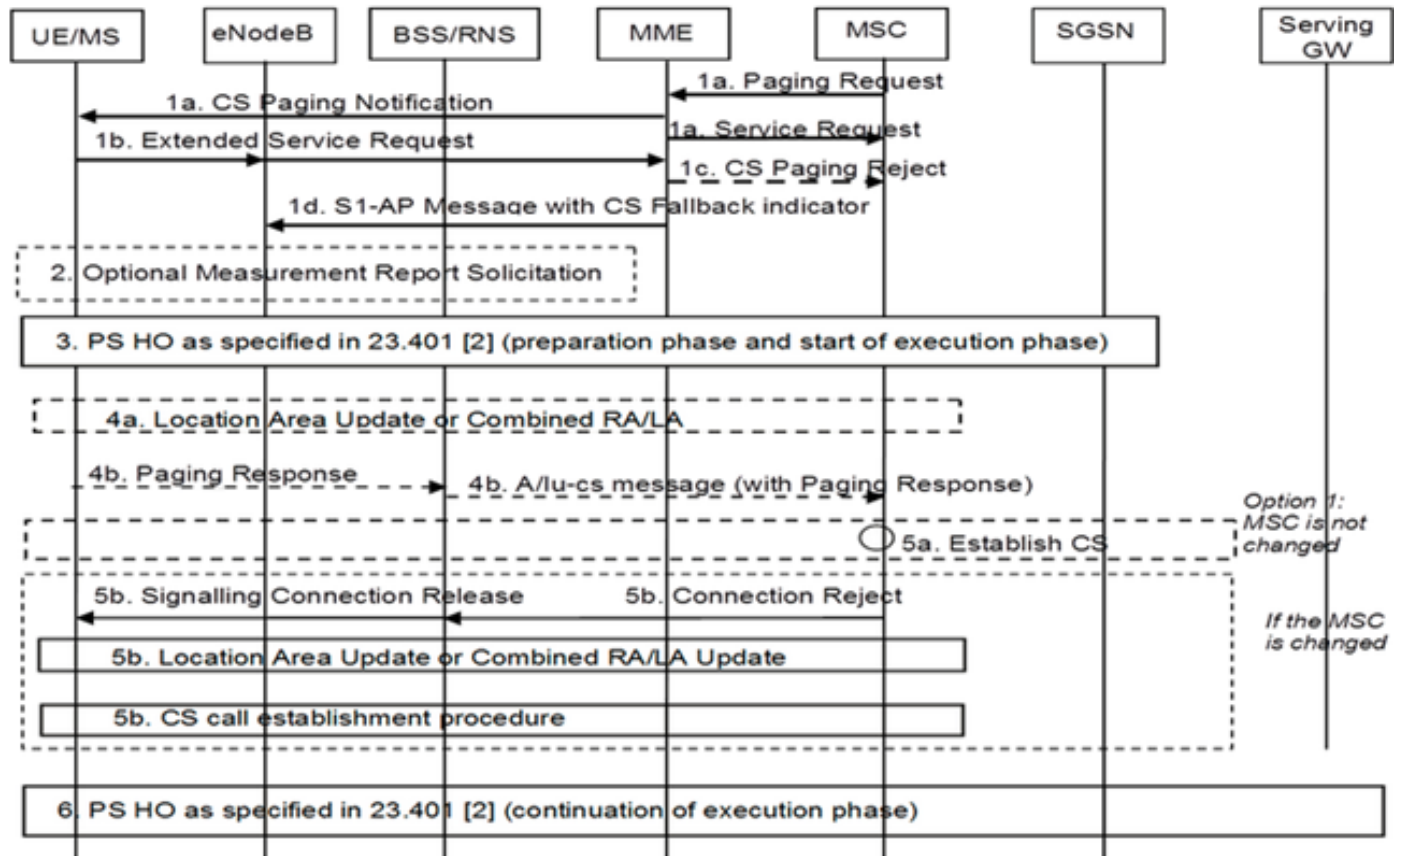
UE/MS
eNodeB
BSS/RNS
MME
MSC
SGSN
Serving GW

1a. Paging Request
1a. CS Paging Notification
1a. Service Request
1b. Extended Service Request
1c. CS Paging Reject
1d. S1-AP Message with CS Fallback indicator

2. Optional Measurement Report Solicitation

3. PS HO as specified in 23.401 [2] (preparation phase and start of execution phase)

4a. Location Area Update or Combined RA/LA

4b. Paging Response
4b. A/Iu-cs message (with Paging Response)

Option 1: MSC is not changed

5a. Establish CS

5b. Signalling Connection Release
5b. Connection Reject

If the MSC is changed

5b. Location Area Update or Combined RA/LA Update

5b. CS call establishment procedure

6. PS HO as specified in 23.401 [2] (continuation of execution phase)